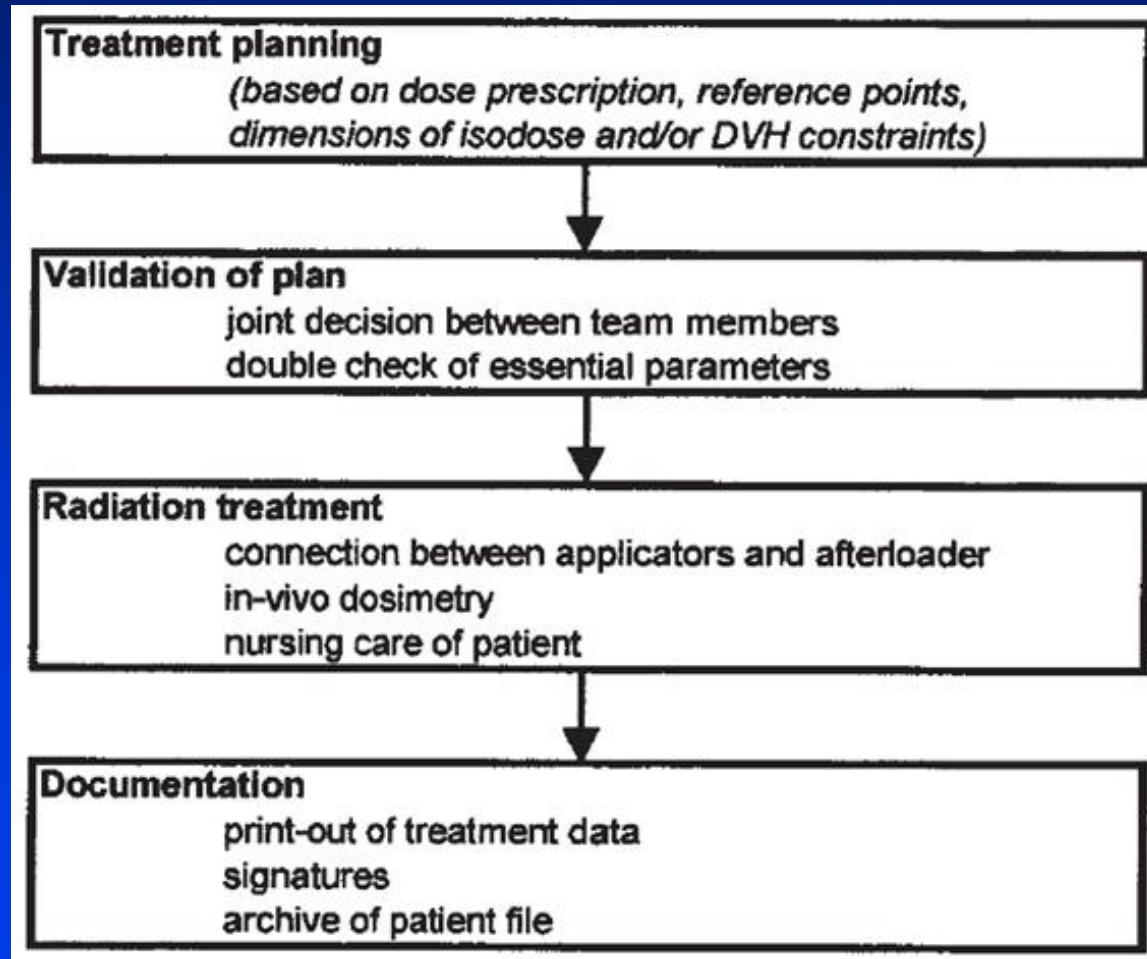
Treatment planning
(based on dose prescription, reference points, dimensions of isodose and/or DVH constraints)

Validation of plan
joint decision between team members
double check of essential parameters

Radiation treatment
connection between applicators and afterloader
in-vivo dosimetry
nursing care of patient

Documentation
print-out of treatment data
signatures
archive of patient file